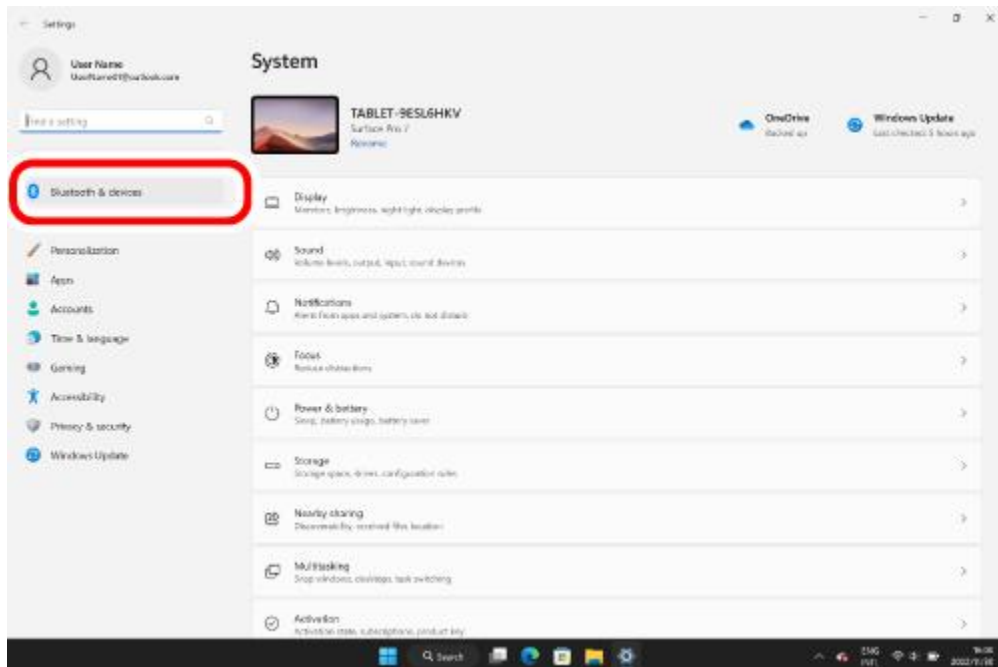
Settings

User Name
UserName01@outlook.com

Find a setting

Bluetooth & devices

Personalization

Apps

Accounts

Time & language

Gaming

Accessibility

Privacy & security

Windows Update

System

TABLET-9ESL6HKV
Surface Pro 7
Rename

OneDrive
Backed up

Windows Update
Last checked: 5 hours ago

Display
Monitors, brightness, night light, display profile

Sound
Volume levels, output, input, sound devices

Notifications
Alerts from apps and system, do not disturb

Focus
Reduce distractions

Power & battery
Sleep, battery usage, battery saver

Storage
Storage space, drives, configuration rules

Nearby sharing
Discoverability, received files location

Multitasking
Snap windows, desktops, task switching

Activation
Activation state, subscriptions, product key

Search

ENG
INTL

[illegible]
2022/11/30